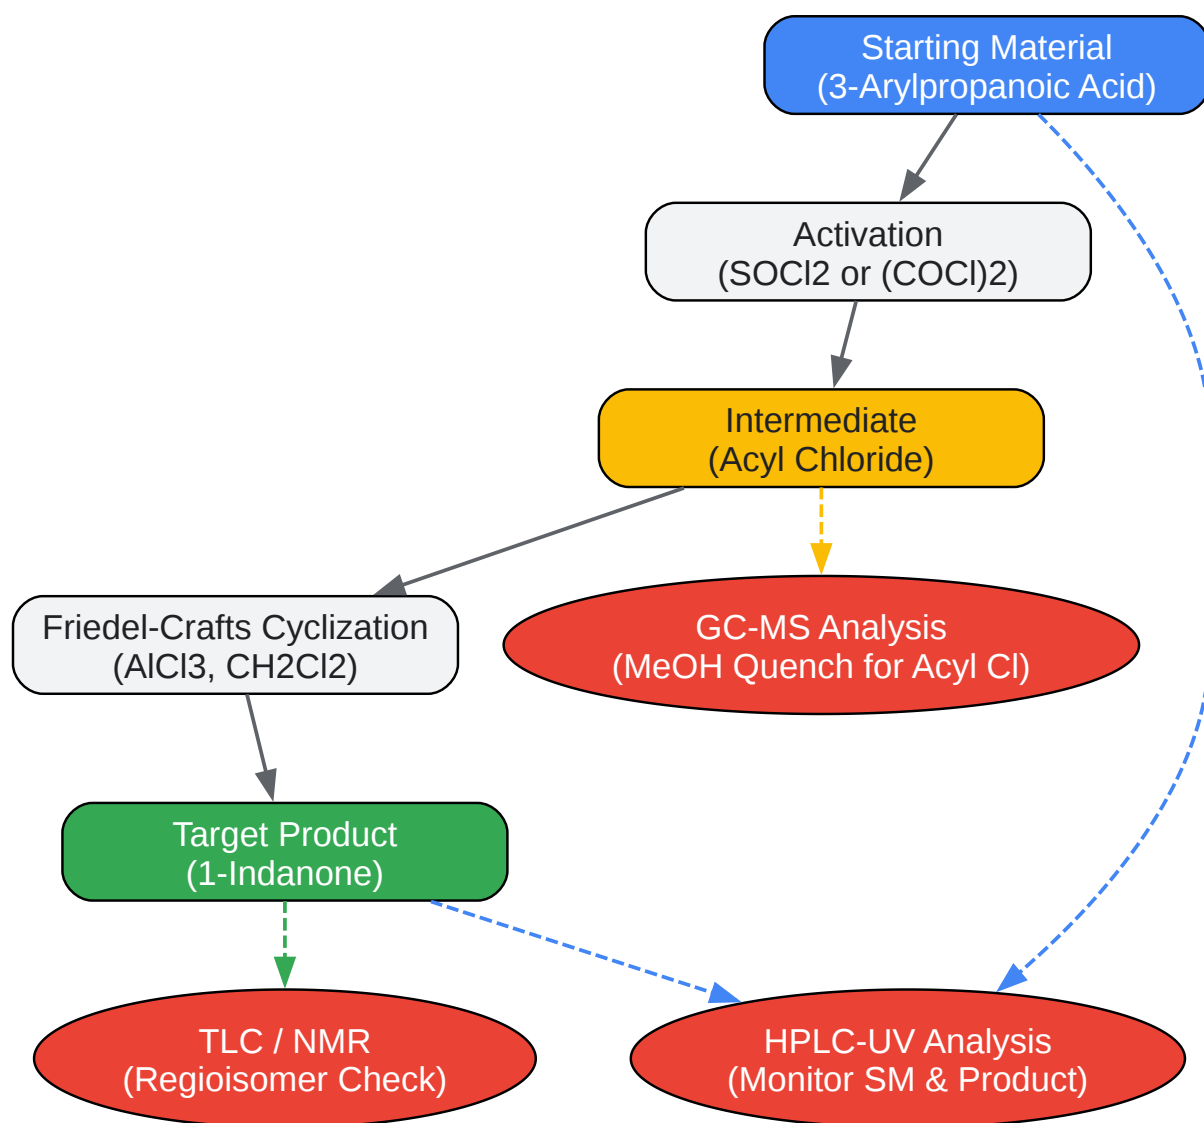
Starting Material
(3-Arylpropanoic Acid)

Activation
(SOCl2 or (COCl)2)

Intermediate
(Acyl Chloride)

Friedel-Crafts Cyclization
(AlCl3, CH2Cl2)

GC-MS Analysis
(MeOH Quench for Acyl Cl)

Target Product
(1-Indanone)

TLC / NMR
(Regioisomer Check)

HPLC-UV Analysis
(Monitor SM & Product)